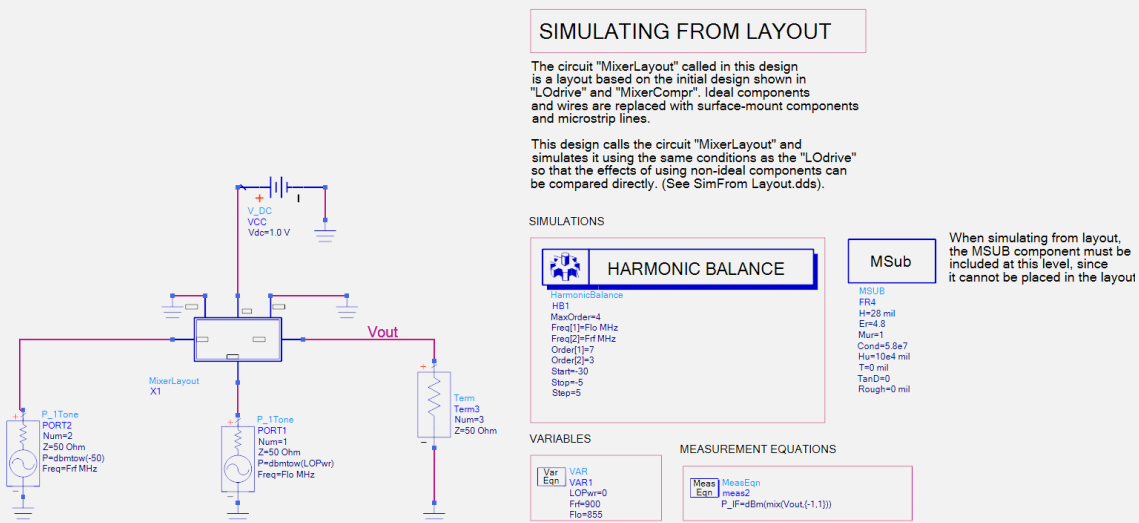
SIMULATING FROM LAYOUT

The circuit "MixerLayout" called in this design is a layout based on the initial design shown in "LOdrive" and "MixerCompr". Ideal components and wires are replaced with surface-mount components and microstrip lines.

This design calls the circuit "MixerLayout" and simulates it using the same conditions as the "LOdrive" so that the effects of using non-ideal components can be compared directly. (See SimFrom Layout.dds).

V_DC
VCC
Vdc=1.0 V

SIMULATIONS

HARMONIC BALANCE

HarmonicBalance
HB1
MaxOrder=4
Freq[1]=Flo MHz
Freq[2]=Frf MHz
Order[1]=7
Order[2]=3
Start=-30
Stop=-5
Step=5

MSub

MSUB
FR4
H=28 mil
Er=4.8
Mur=1
Cond=5.8e7
Hu=10e4 mil
T=0 mil
TanD=0
Rough=0 mil

When simulating from layout, the MSUB component must be included at this level, since it cannot be placed in the layout

Vout

MixerLayout
X1

P_1Tone
PORT2
Num=2
Z=50 Ohm
P=dbmtow(-50)
Freq=Frf MHz

P_1Tone
PORT1
Num=1
Z=50 Ohm
P=dbmtow(LOPwr)
Freq=Flo MHz

Term
Term3
Num=3
Z=50 Ohm

VARIABLES

Var Eqn
VAR
VAR1
LOPwr=0
Frf=900
Flo=855

MEASUREMENT EQUATIONS

Meas Eqn
MeasEqn
meas2
P_IF=dBm(mix(Vout,{-1,1}))